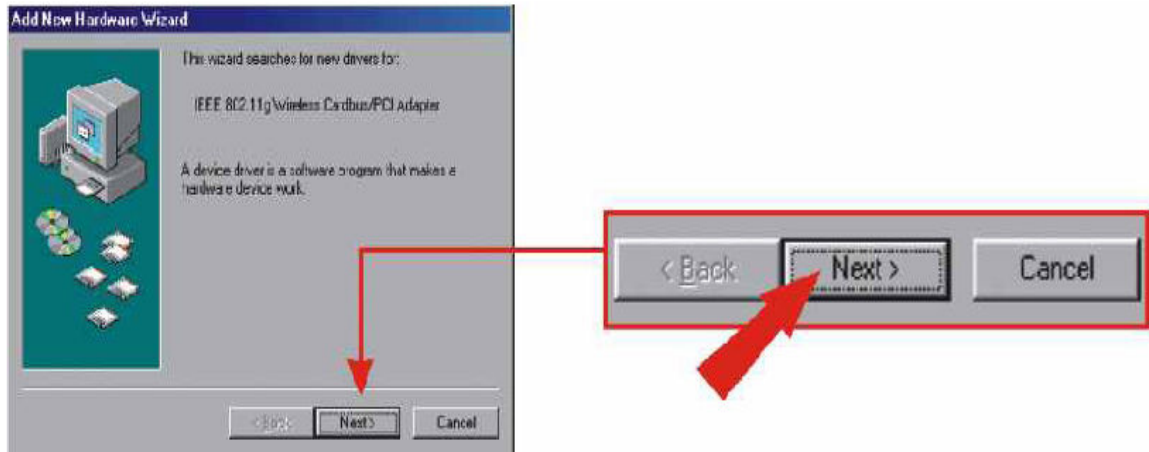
Add New Hardware Wizard

This wizard searches for new drivers for:

IEEE 802.11g Wireless Cardbus/PCI Adapter

A device driver is a software program that makes a hardware device work.

< Back
Next >
Cancel

< Back
Next >
Cancel